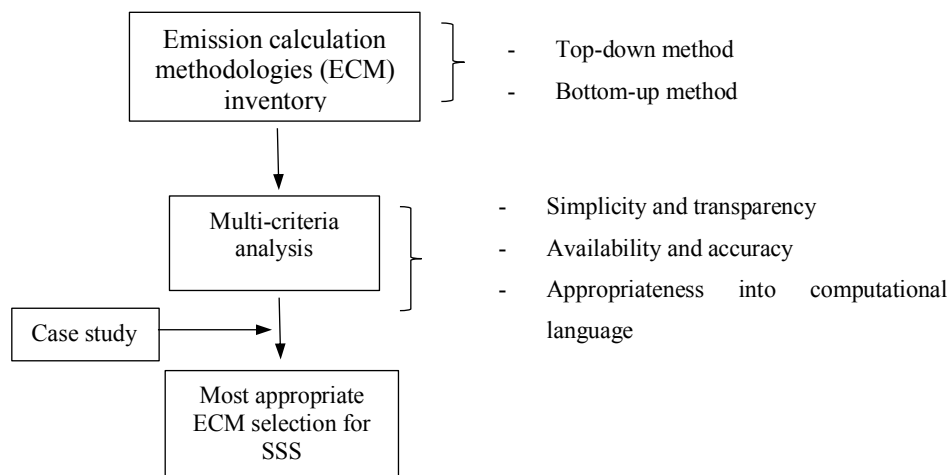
Emission calculation methodologies (ECM) inventory

- Top-down method
- Bottom-up method

Multi-criteria analysis

- Simplicity and transparency
- Availability and accuracy
- Appropriateness into computational language

Case study

Most appropriate ECM selection for SSS